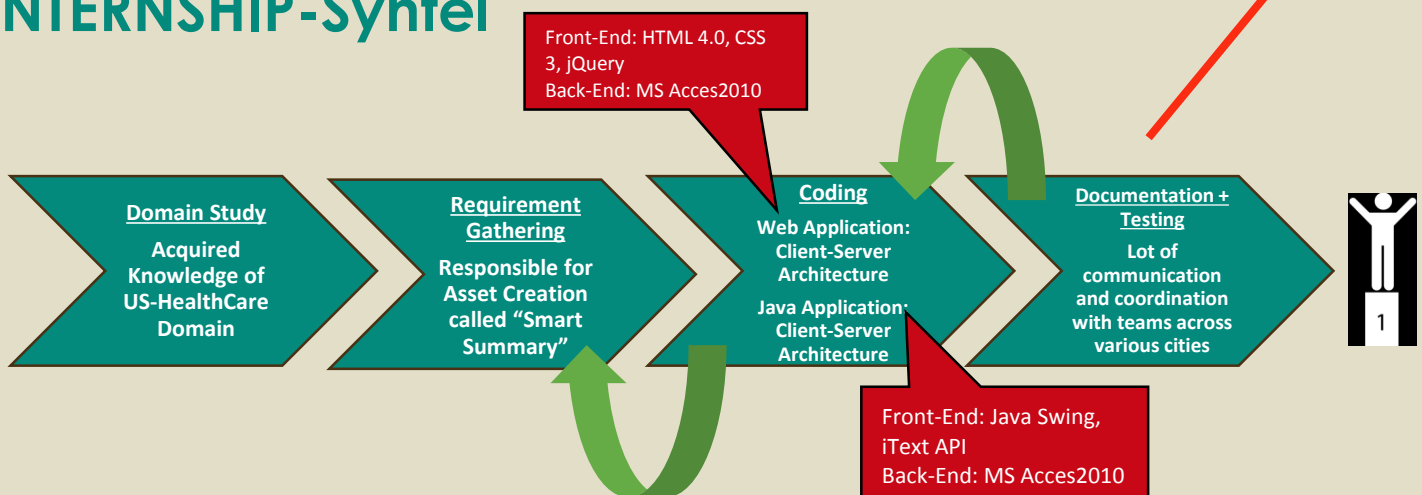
NTERNSHIP-Synfel

Front-End: HTML 4.0, CSS 3, jQuery
Back-End: MS Acces2010

Domain Study
Acquired Knowledge of US-HealthCare Domain

Requirement Gathering
Responsible for Asset Creation called "Smart Summary"

Coding
Web Application: Client-Server Architecture
Java Application: Client-Server Architecture

Documentation + Testing
Lot of communication and coordination with teams across various cities

1

Front-End: Java Swing, iText API
Back-End: MS Acces2010